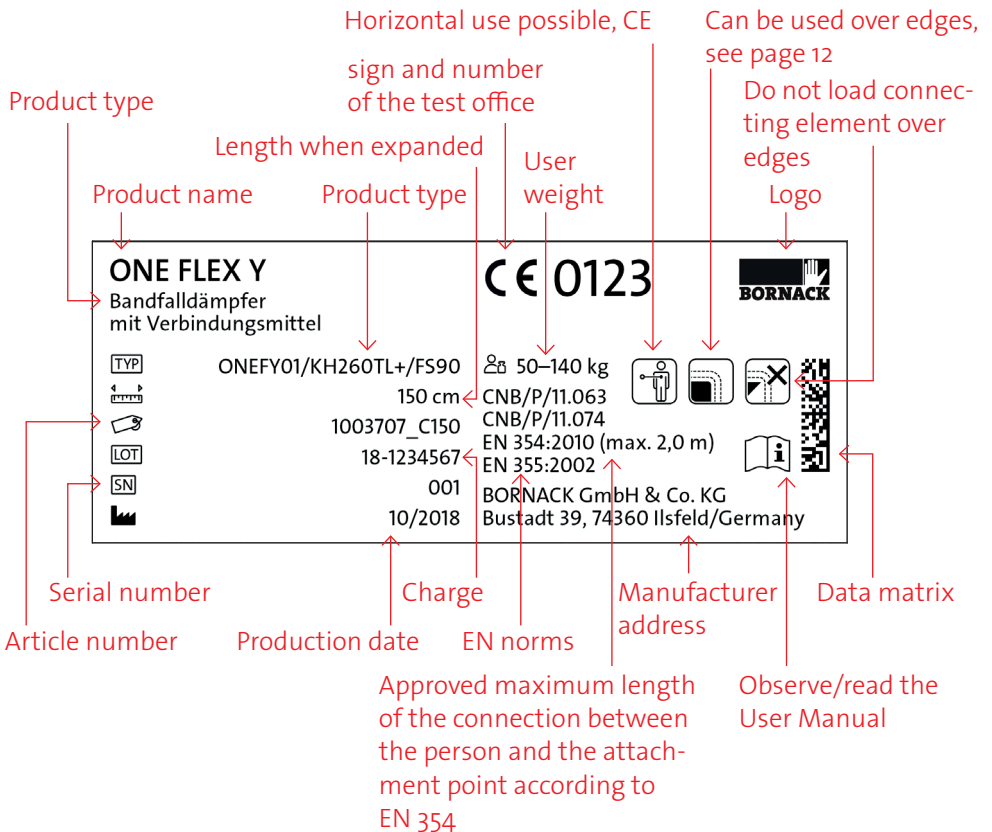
Horizontal use possible, CE

sign and number of the test office

Can be used over edges, see page 12

Do not load connecting element over edges

Product type

Length when expanded

User weight

Product name

Product type

Logo

ONE FLEX Y
Bandfalldämpfer
mit Verbindungsmittel

CE 0123

BORNACK

TYP ONEFY01/KH260TL+/FS90

50–140 kg

150 cm

CNB/P/11.063
CNB/P/11.074
EN 354:2010 (max. 2,0 m)
EN 355:2002

1003707_C150

LOT 18-1234567

SN 001

10/2018

BORNACK GmbH & Co. KG
Bustadt 39, 74360 Ilsfeld/Germany

Serial number

Charge

Manufacturer address

Data matrix

Article number

Production date

EN norms

Approved maximum length of the connection between the person and the attachment point according to EN 354

Observe/read the User Manual